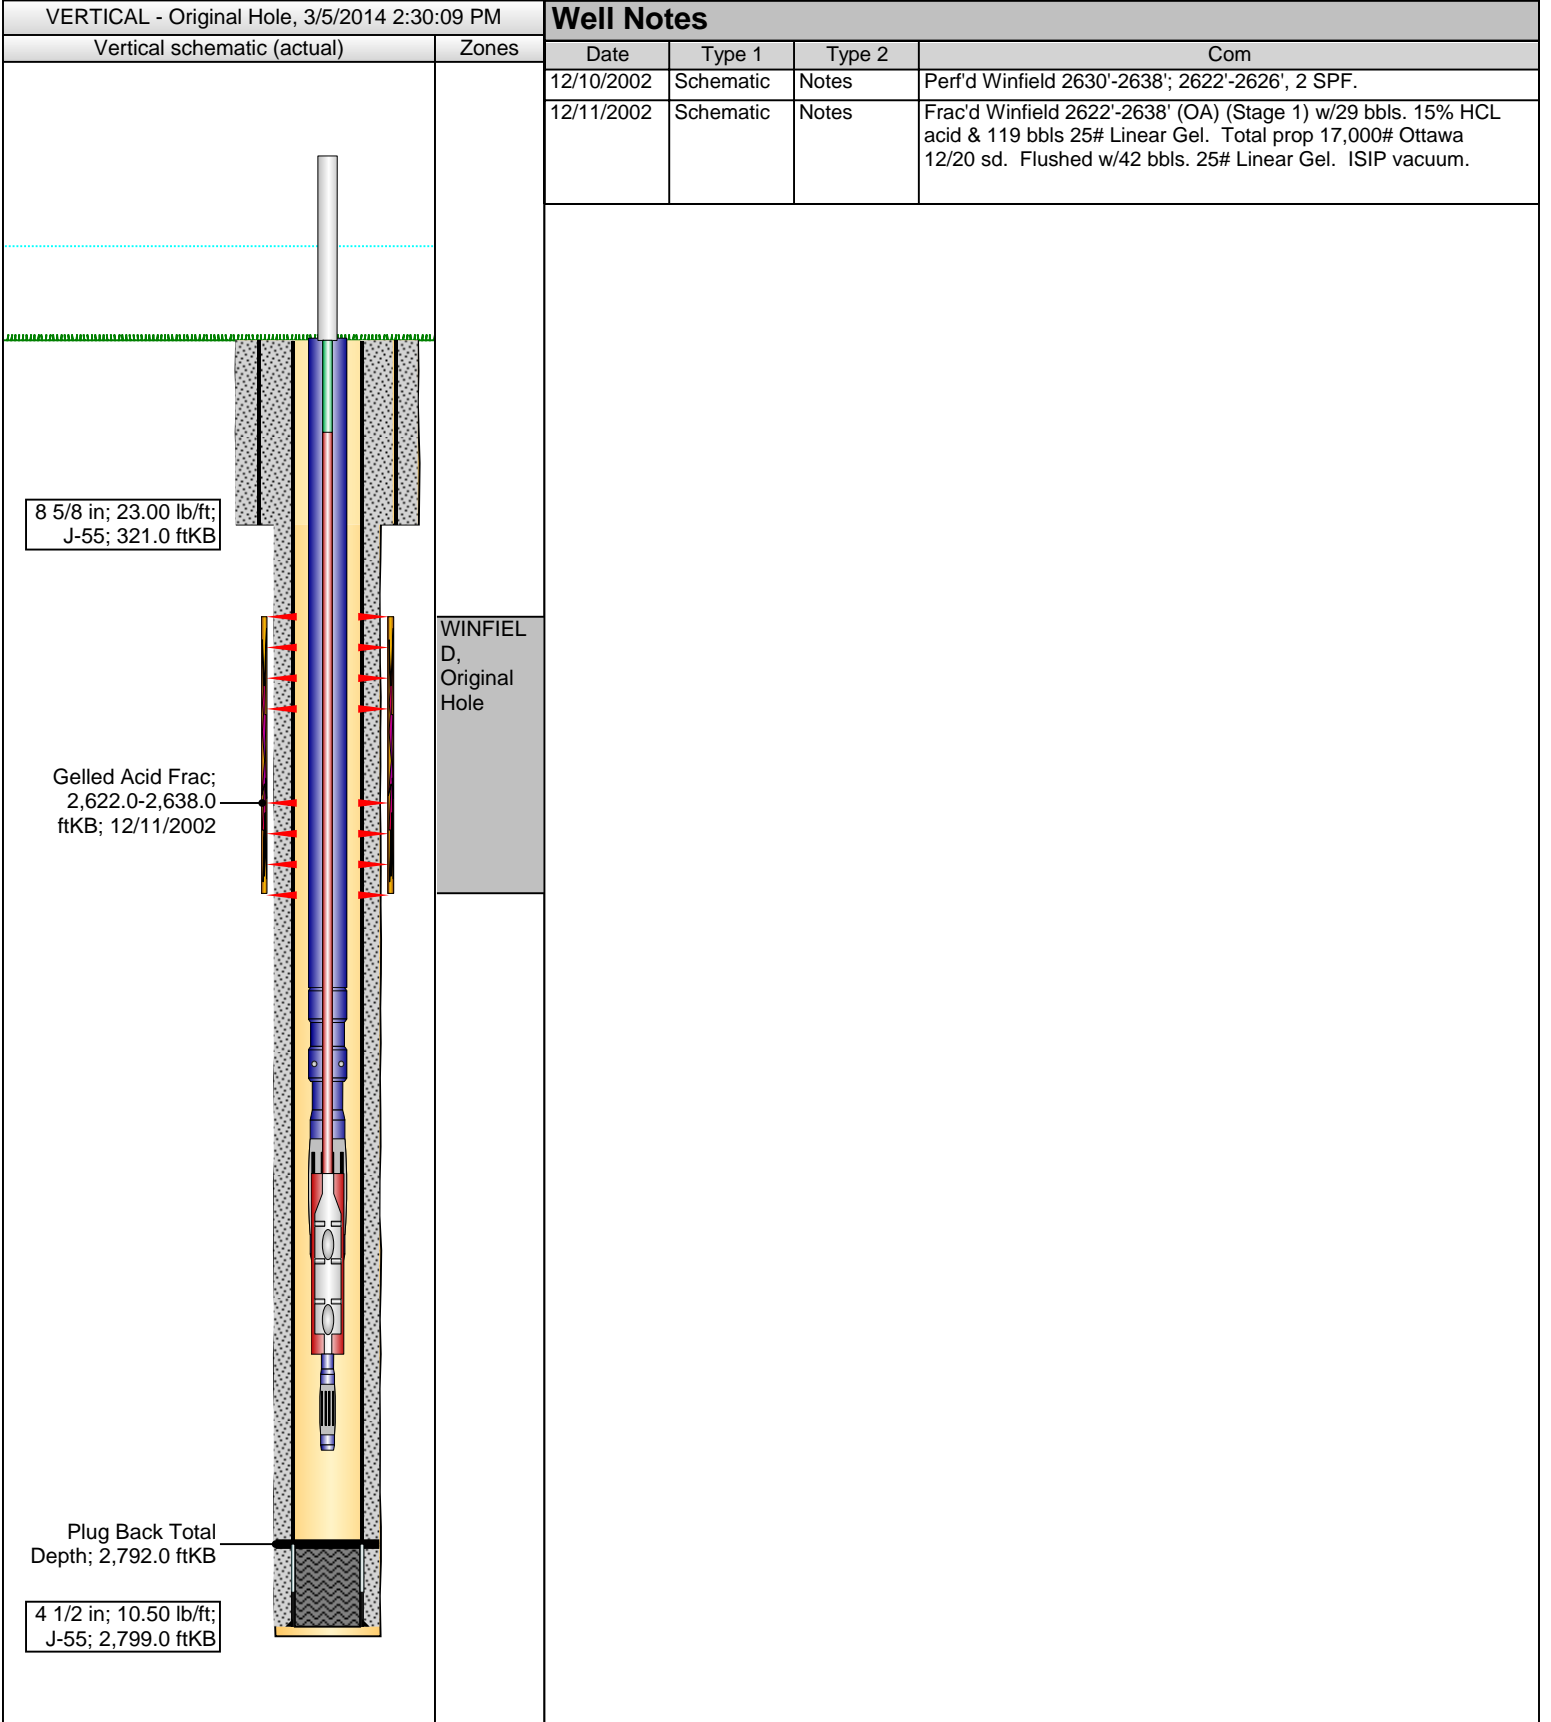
VERTICAL - Original Hole, 3/5/2014 2:30:09 PM

| Vertical schematic (actual) | Zones |
|---|---|

8 5/8 in; 23.00 lb/ft; J-55; 321.0 ftKB

WINFIELD, Original Hole

Gelled Acid Frac; 2,622.0-2,638.0 ftKB; 12/11/2002

Plug Back Total Depth; 2,792.0 ftKB

4 1/2 in; 10.50 lb/ft; J-55; 2,799.0 ftKB

Well Notes

| Date | Type 1 | Type 2 | Com |
|---|---|---|---|
| 12/10/2002 | Schematic | Notes | Perf'd Winfield 2630'-2638'; 2622'-2626', 2 SPF. |
| 12/11/2002 | Schematic | Notes | Frac'd Winfield 2622'-2638' (OA) (Stage 1) w/29 bbls. 15% HCL acid & 119 bbls 25# Linear Gel. Total prop 17,000# Ottawa 12/20 sd. Flushed w/42 bbls. 25# Linear Gel. ISIP vacuum. |